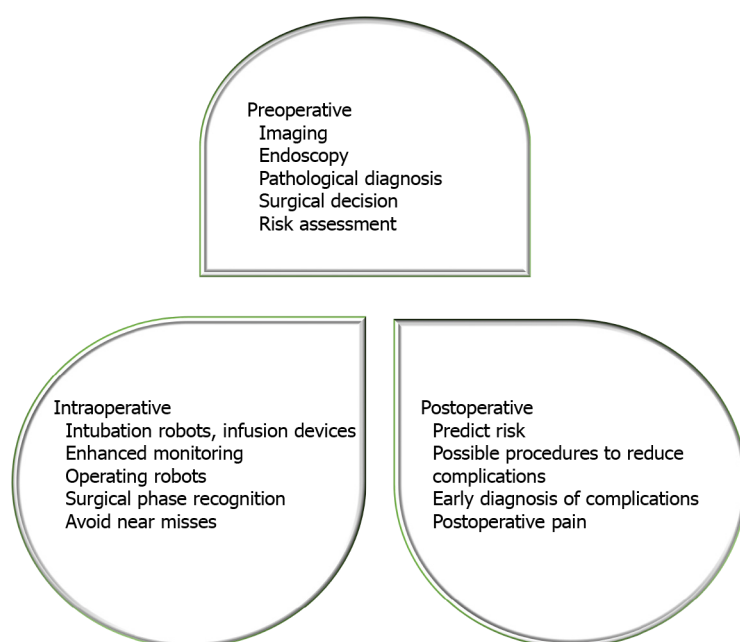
Preoperative
Imaging
Endoscopy
Pathological diagnosis
Surgical decision
Risk assessment

Intraoperative
Intubation robots, infusion devices
Enhanced monitoring
Operating robots
Surgical phase recognition
Avoid near misses

Postoperative
Predict risk
Possible procedures to reduce complications
Early diagnosis of complications
Postoperative pain